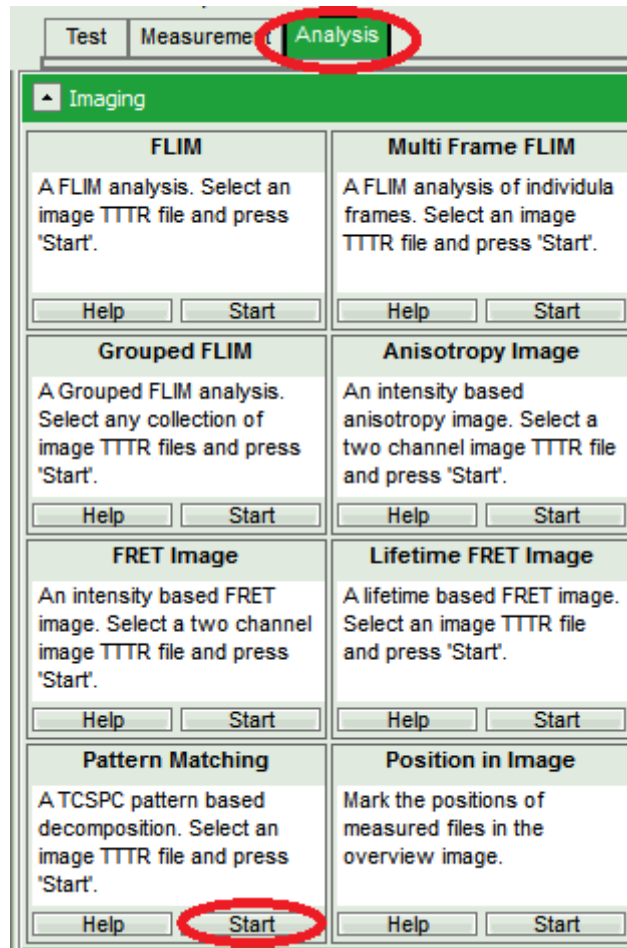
Test | Measurement | Analysis

Imaging

| FLIM | Multi Frame FLIM |
|---|---|
| A FLIM analysis. Select an image TTTR file and press 'Start'. | A FLIM analysis of individula frames. Select an image TTTR file and press 'Start'. |
| Help Start | Help Start |
| **Grouped FLIM** | **Anisotropy Image** |
| A Grouped FLIM analysis. Select any collection of image TTTR files and press 'Start'. | An intensity based anisotropy image. Select a two channel image TTTR file and press 'Start'. |
| Help Start | Help Start |
| **FRET Image** | **Lifetime FRET Image** |
| An intensity based FRET image. Select a two channel image TTTR file and press 'Start'. | A lifetime based FRET image. Select an image TTTR file and press 'Start'. |
| Help Start | Help Start |
| **Pattern Matching** | **Position in Image** |
| A TCSPC pattern based decomposition. Select an image TTTR file and press 'Start'. | Mark the positions of measured files in the overview image. |
| Help Start | Help Start |